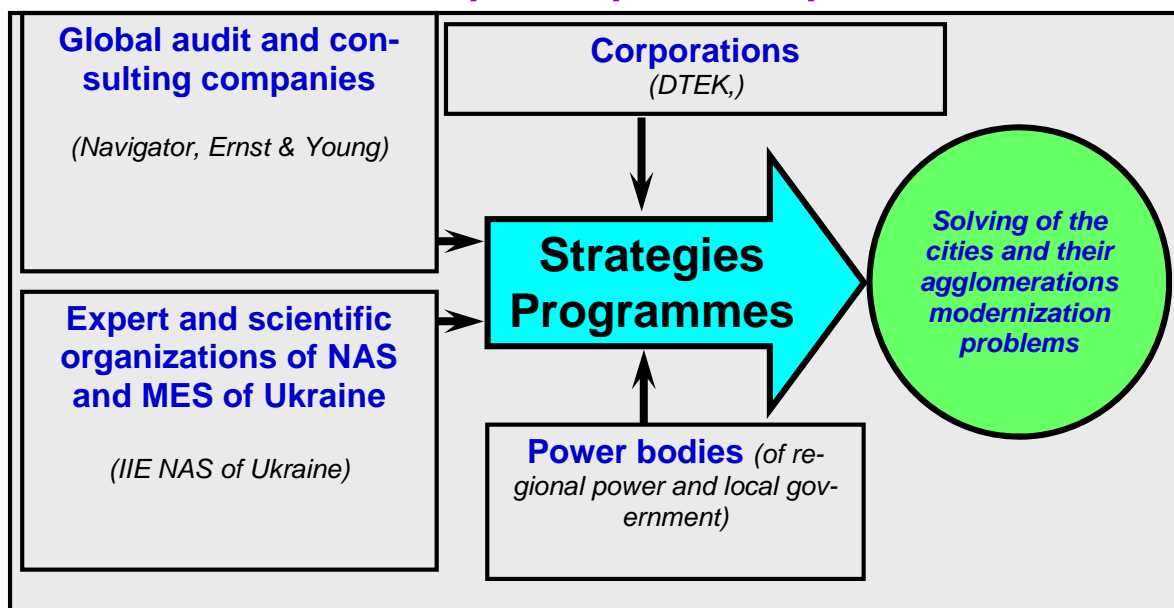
Global audit and consulting companies

(Navigator, Ernst & Young)

Corporations
(DTEK,)

Strategies
Programmes

Solving of the cities and their agglomerations modernization problems

Expert and scientific organizations of NAS and MES of Ukraine

(IIE NAS of Ukraine)

Power bodies (of regional power and local government)